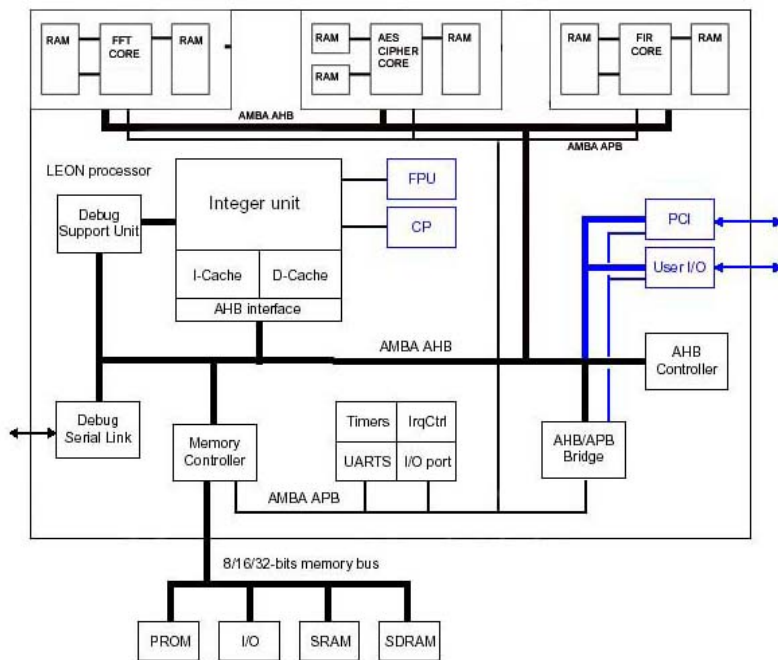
RAM
FFT CORE
RAM
RAM
AES CIPHER CORE
RAM
RAM
RAM
FIR CORE
RAM
AMBA AHB
AMBA APB
LEON processor
Integer unit
FPU
CP
Debug Support Unit
I-Cache
D-Cache
AHB interface
PCI
User I/O
AMBA AHB
AHB Controller
Debug Serial Link
Memory Controller
Timers
IrqCtrl
UARTS
I/O port
AHB/APB Bridge
AMBA APB
8/16/32-bits memory bus
PROM
I/O
SRAM
SDRAM